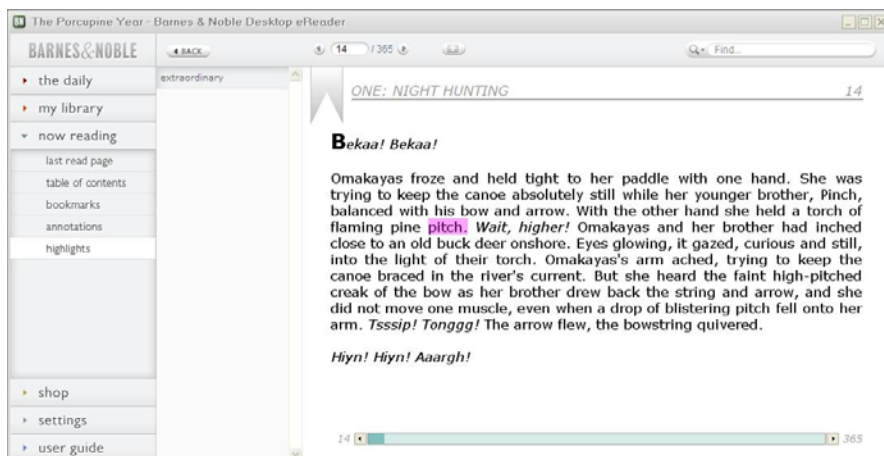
The Porcupine Year - Barnes & Noble Desktop eReader

BARNES&NOBLE

BACK

14 / 365

Find...

the daily

my library

now reading

last read page

table of contents

bookmarks

annotations

highlights

shop

settings

user guide

extraordinary

ONE: NIGHT HUNTING

14

Bekaa! Bekaa!

Omakayas froze and held tight to her paddle with one hand. She was trying to keep the canoe absolutely still while her younger brother, Pinch, balanced with his bow and arrow. With the other hand she held a torch of flaming pine pitch. Wait, higher! Omakayas and her brother had inched close to an old buck deer onshore. Eyes glowing, it gazed, curious and still, into the light of their torch. Omakayas's arm ached, trying to keep the canoe braced in the river's current. But she heard the faint high-pitched creak of the bow as her brother drew back the string and arrow, and she did not move one muscle, even when a drop of blistering pitch fell onto her arm. Tsssip! Tonggg! The arrow flew, the bowstring quivered.

Hiyn! Hiyn! Aaargh!

14

365